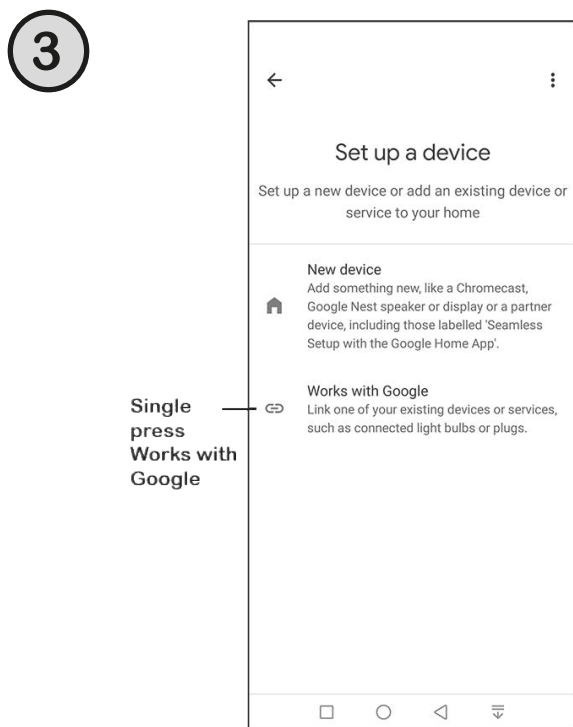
3

←

Set up a device

Set up a new device or add an existing device or service to your home

New device
Add something new, like a Chromecast, Google Nest speaker or display or a partner device, including those labelled 'Seamless Setup with the Google Home App'.

Works with Google
Link one of your existing devices or services, such as connected light bulbs or plugs.

Single press Works with Google